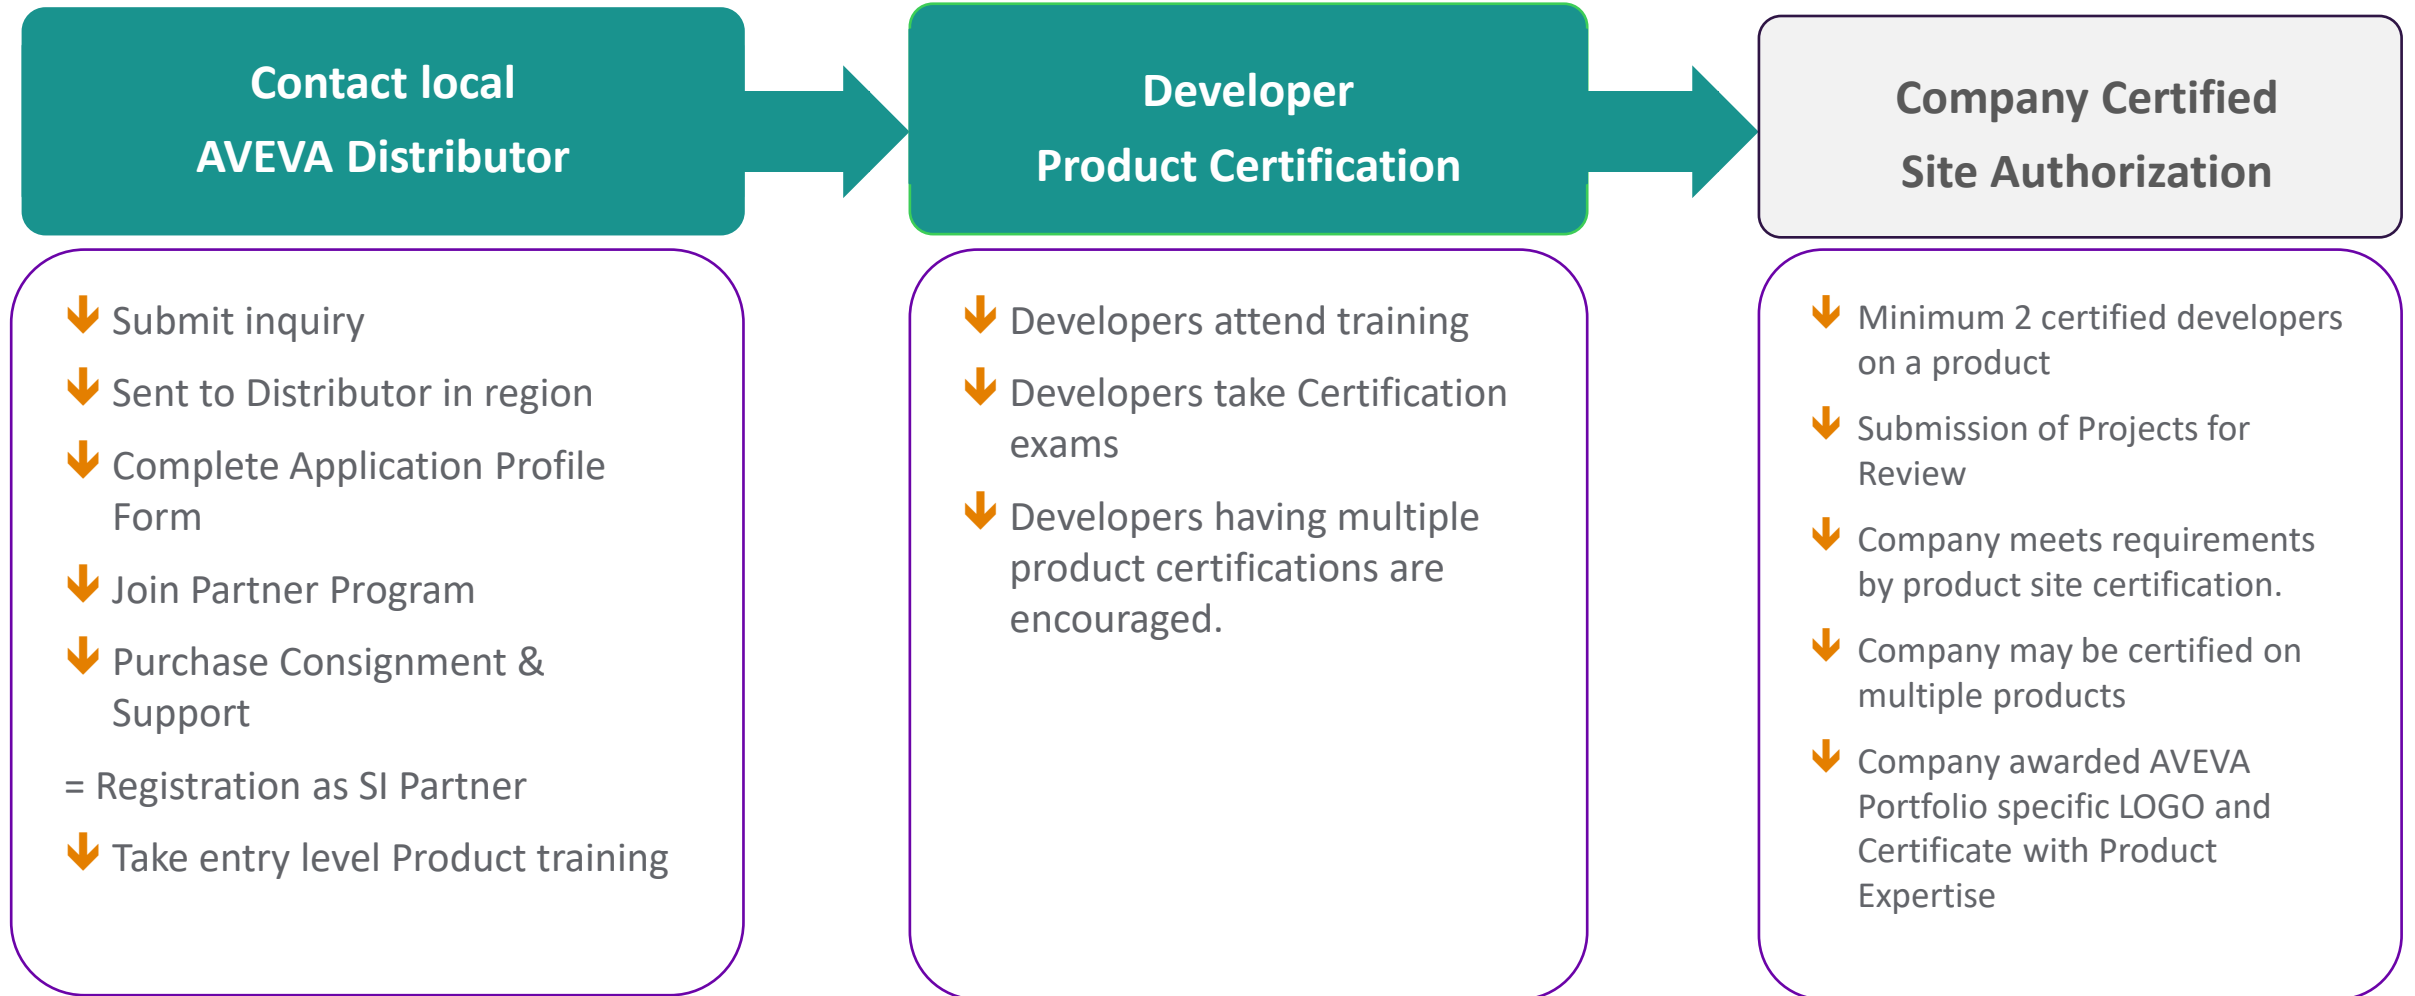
Contact local AVEVA Distributor

Submit inquiry

Sent to Distributor in region

Complete Application Profile Form

Join Partner Program

Purchase Consignment & Support

= Registration as SI Partner

Take entry level Product training

Developer Product Certification

Developers attend training

Developers take Certification exams

Developers having multiple product certifications are encouraged.

Company Certified Site Authorization

Minimum 2 certified developers on a product

Submission of Projects for Review

Company meets requirements by product site certification.

Company may be certified on multiple products

Company awarded AVEVA Portfolio specific LOGO and Certificate with Product Expertise